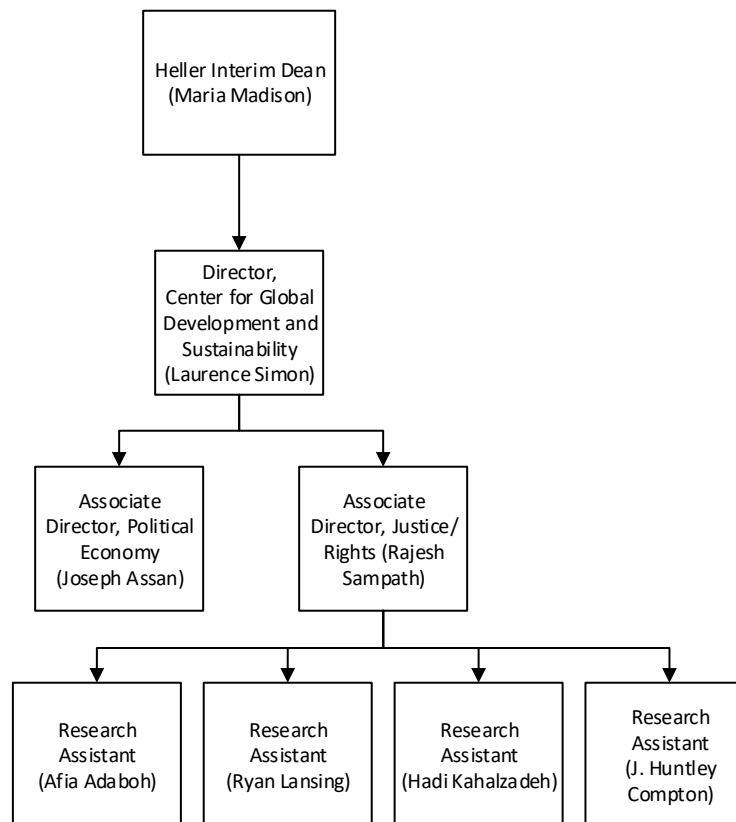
Heller Interim Dean (Maria Madison)

Director, Center for Global Development and Sustainability (Laurence Simon)

Associate Director, Political Economy (Joseph Assan)

Associate Director, Justice/ Rights (Rajesh Sampath)

Research Assistant (Afia Adaboh)

Research Assistant (Ryan Lansing)

Research Assistant (Hadi Kahalzadeh)

Research Assistant (J. Huntley Compton)